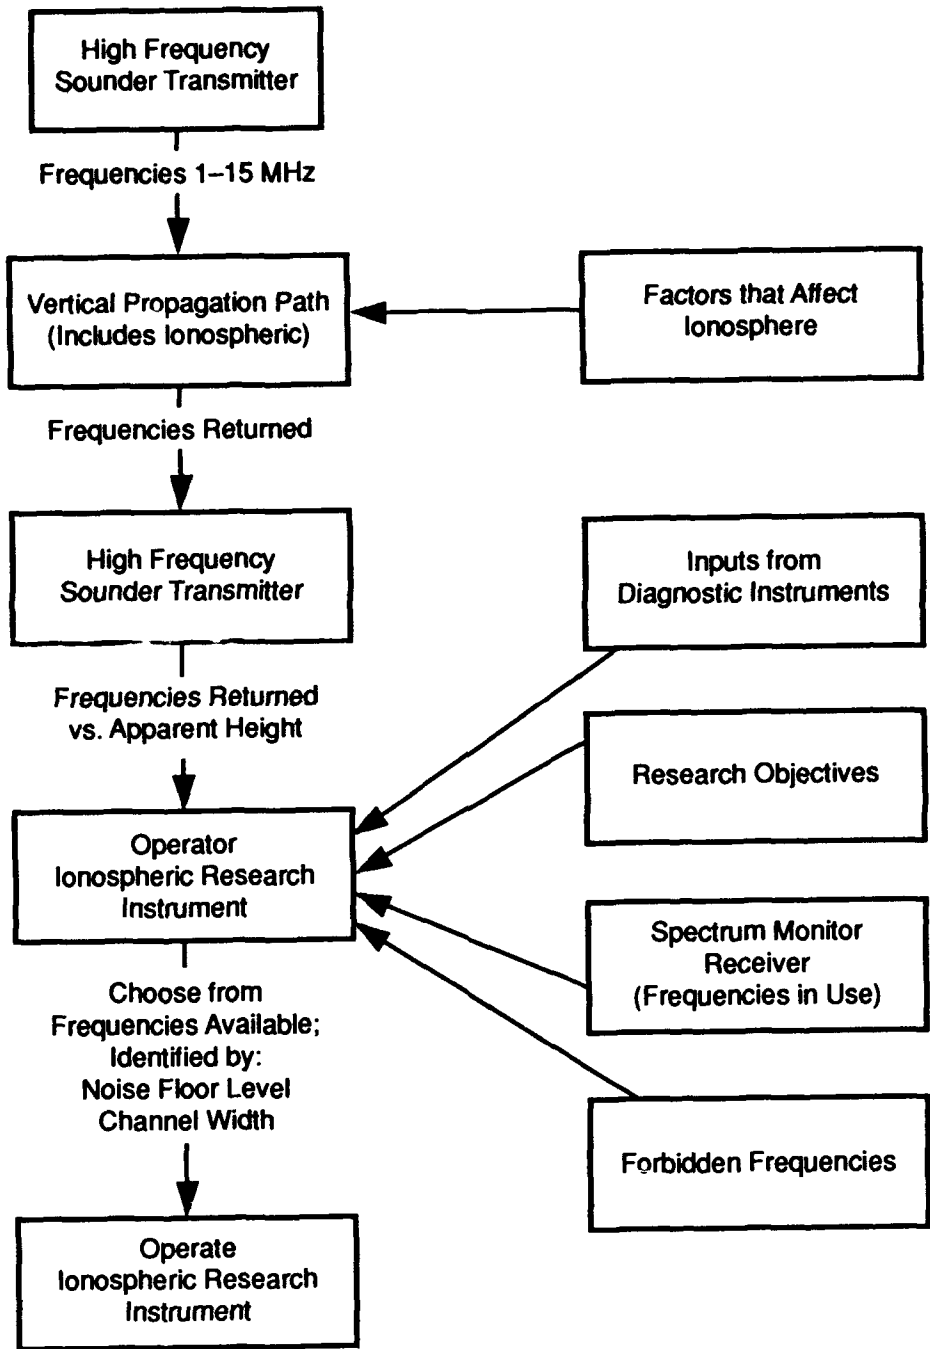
High Frequency Sounder Transmitter

Frequencies 1–15 MHz

Vertical Propagation Path (Includes Ionospheric)

Factors that Affect Ionosphere

Frequencies Returned

High Frequency Sounder Transmitter

Inputs from Diagnostic Instruments

Frequencies Returned vs. Apparent Height

Research Objectives

Operator Ionospheric Research Instrument

Spectrum Monitor Receiver (Frequencies in Use)

Choose from Frequencies Available; Identified by: Noise Floor Level Channel Width

Forbidden Frequencies

Operate Ionospheric Research Instrument